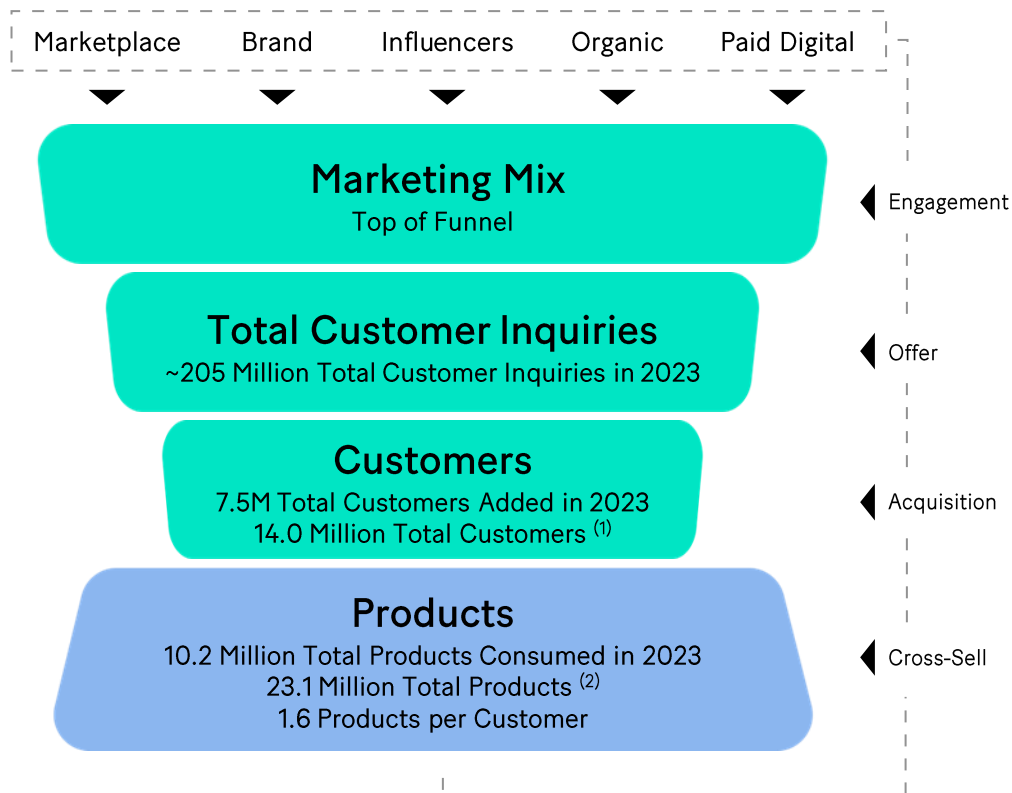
Marketplace Brand Influencers Organic Paid Digital

Marketing Mix
Top of Funnel

Engagement

Total Customer Inquiries
~205 Million Total Customer Inquiries in 2023

Offer

Customers
7.5M Total Customers Added in 2023
14.0 Million Total Customers $^{(1)}$

Acquisition

Products
10.2 Million Total Products Consumed in 2023
23.1 Million Total Products $^{(2)}$
1.6 Products per Customer

Cross-Sell